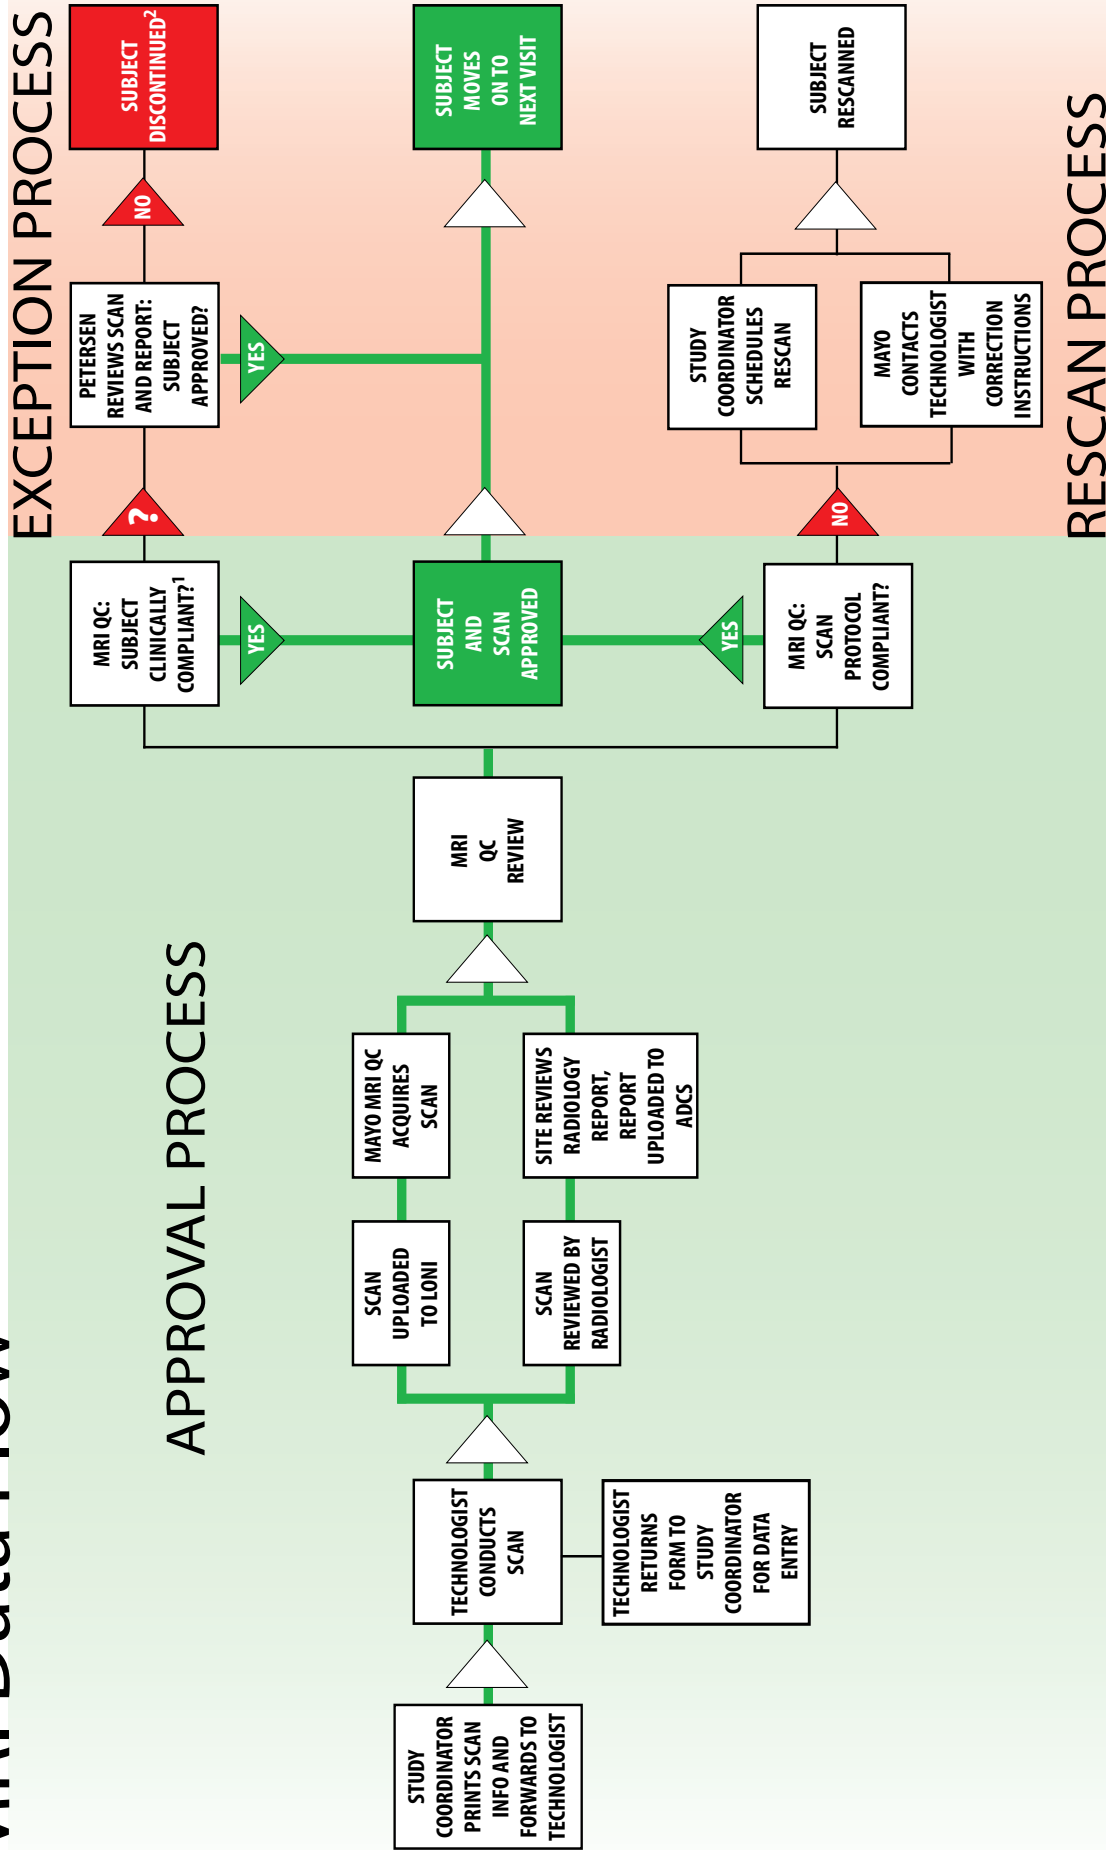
MRI Data Flow

APPROVAL PROCESS

STUDY COORDINATOR PRINTS SCAN INFO AND FORWARDS TO TECHNOLOGIST

TECHNOLOGIST CONDUCTS SCAN

TECHNOLOGIST RETURNS FORM TO STUDY COORDINATOR FOR DATA ENTRY

SCAN UPLOADED TO LONI

MAYO MRI QC ACQUIRES SCAN

SCAN REVIEWED BY RADIOLOGIST

SITE REVIEWS RADIOLOGY REPORT, REPORT UPLOADED TO ADCS

MRI QC REVIEW

MRI QC: SUBJECT CLINICALLY COMPLIANT?$^1$

YES

SUBJECT AND SCAN APPROVED

YES

MRI QC: SCAN PROTOCOL COMPLIANT?

EXCEPTION PROCESS

?

PETERSEN REVIEWS SCAN AND REPORT: SUBJECT APPROVED?

NO

SUBJECT DISCONTINUED$^2$

YES

SUBJECT MOVES ON TO NEXT VISIT

RESCAN PROCESS

NO

STUDY COORDINATOR SCHEDULES RESCAN

MAYO CONTACTS TECHNOLOGIST WITH CORRECTION INSTRUCTIONS

SUBJECT RESCANNED